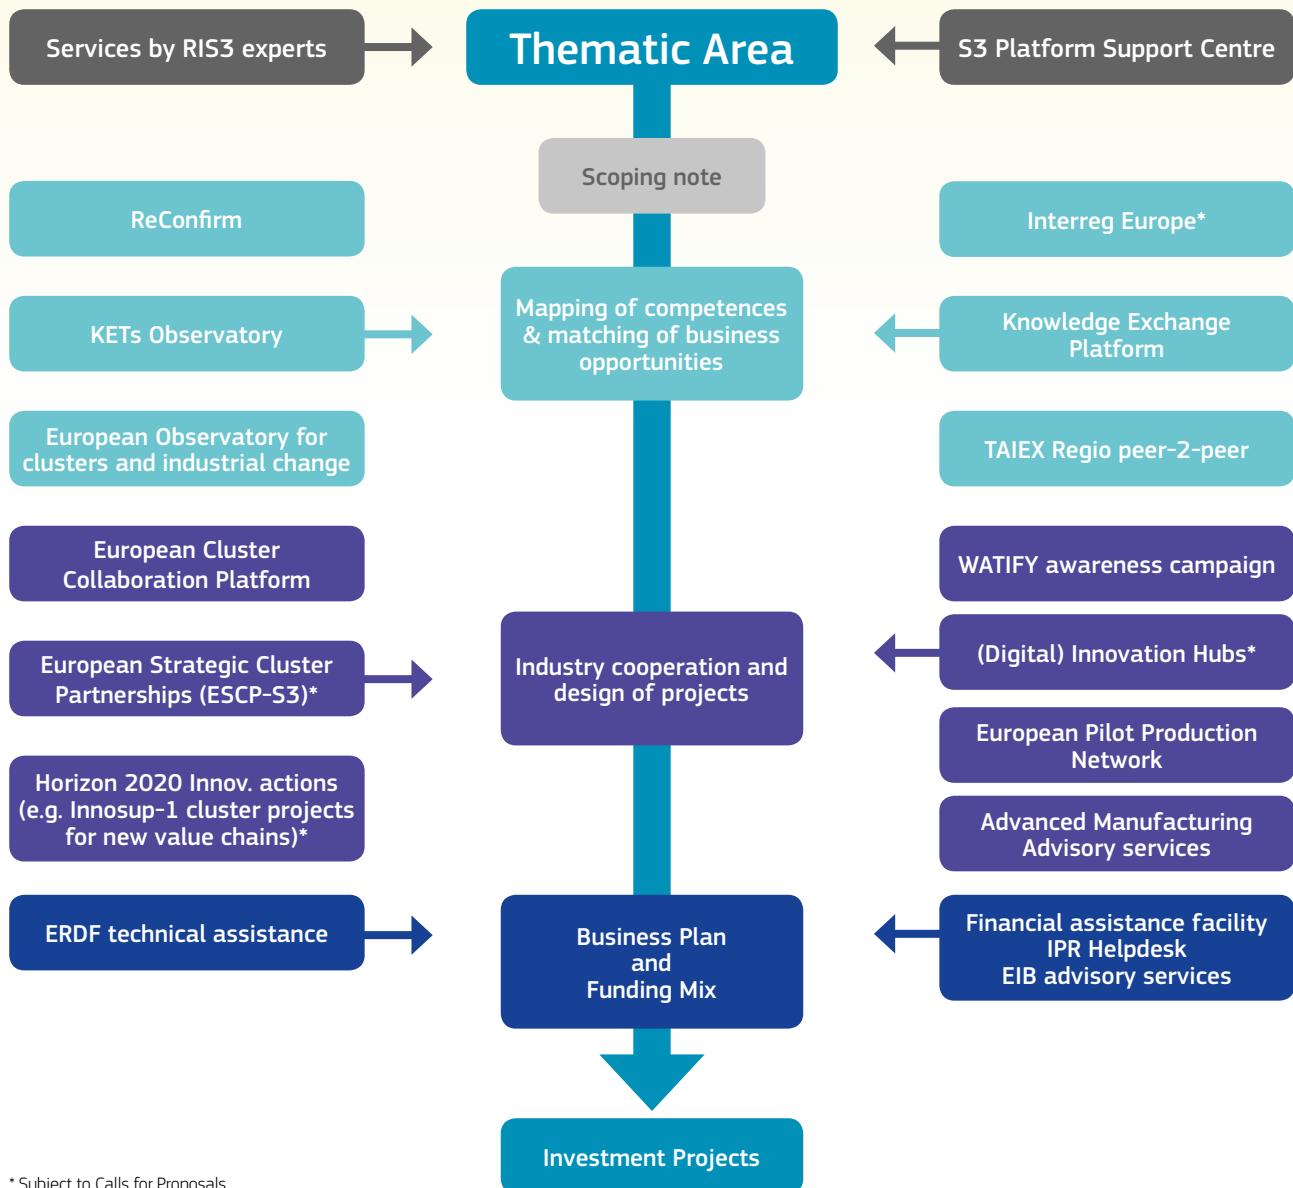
Services by RIS3 experts

Thematic Area

S3 Platform Support Centre

Scoping note

ReConfirm

Interreg Europe*

KETs Observatory

Mapping of competences & matching of business opportunities

Knowledge Exchange Platform

European Observatory for clusters and industrial change

TAIEX Regio peer-2-peer

European Cluster Collaboration Platform

WATIFY awareness campaign

European Strategic Cluster Partnerships (ESCP-S3)*

Industry cooperation and design of projects

(Digital) Innovation Hubs*

European Pilot Production Network

Horizon 2020 Innov. actions (e.g. Innosup-1 cluster projects for new value chains)*

Advanced Manufacturing Advisory services

ERDF technical assistance

Business Plan and Funding Mix

Financial assistance facility
IPR Helpdesk
EIB advisory services

Investment Projects

* Subject to Calls for Proposals